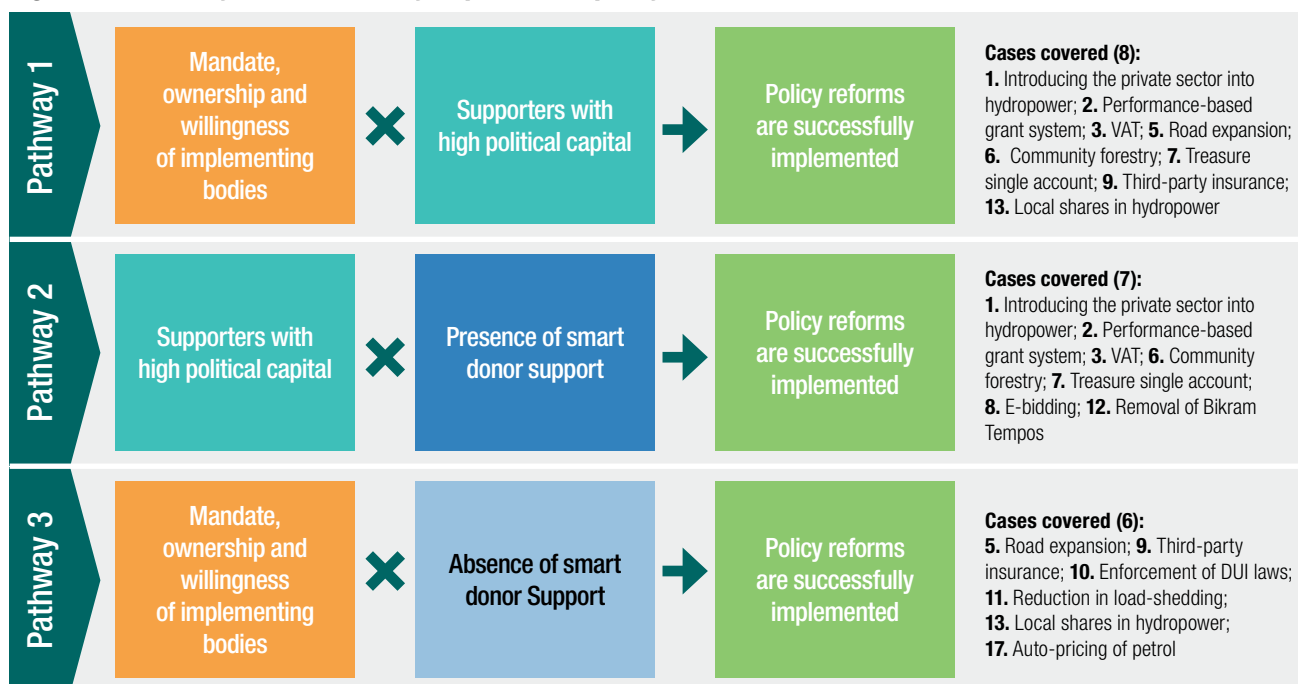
Pathway 1

Mandate, ownership and willingness of implementing bodies

Supporters with high political capital

Policy reforms are successfully implemented

**Cases covered (8):**
**1.** Introducing the private sector into hydropower; **2.** Performance-based grant system; **3.** VAT; **5.** Road expansion; **6.** Community forestry; **7.** Treasure single account; **9.** Third-party insurance; **13.** Local shares in hydropower

Pathway 2

Supporters with high political capital

Presence of smart donor support

Policy reforms are successfully implemented

**Cases covered (7):**
**1.** Introducing the private sector into hydropower; **2.** Performance-based grant system; **3.** VAT; **6.** Community forestry; **7.** Treasure single account; **8.** E-bidding; **12.** Removal of Bikram Tempos

Pathway 3

Mandate, ownership and willingness of implementing bodies

Absence of smart donor Support

Policy reforms are successfully implemented

**Cases covered (6):**
**5.** Road expansion; **9.** Third-party insurance; **10.** Enforcement of DUI laws; **11.** Reduction in load-shedding; **13.** Local shares in hydropower; **17.** Auto-pricing of petrol